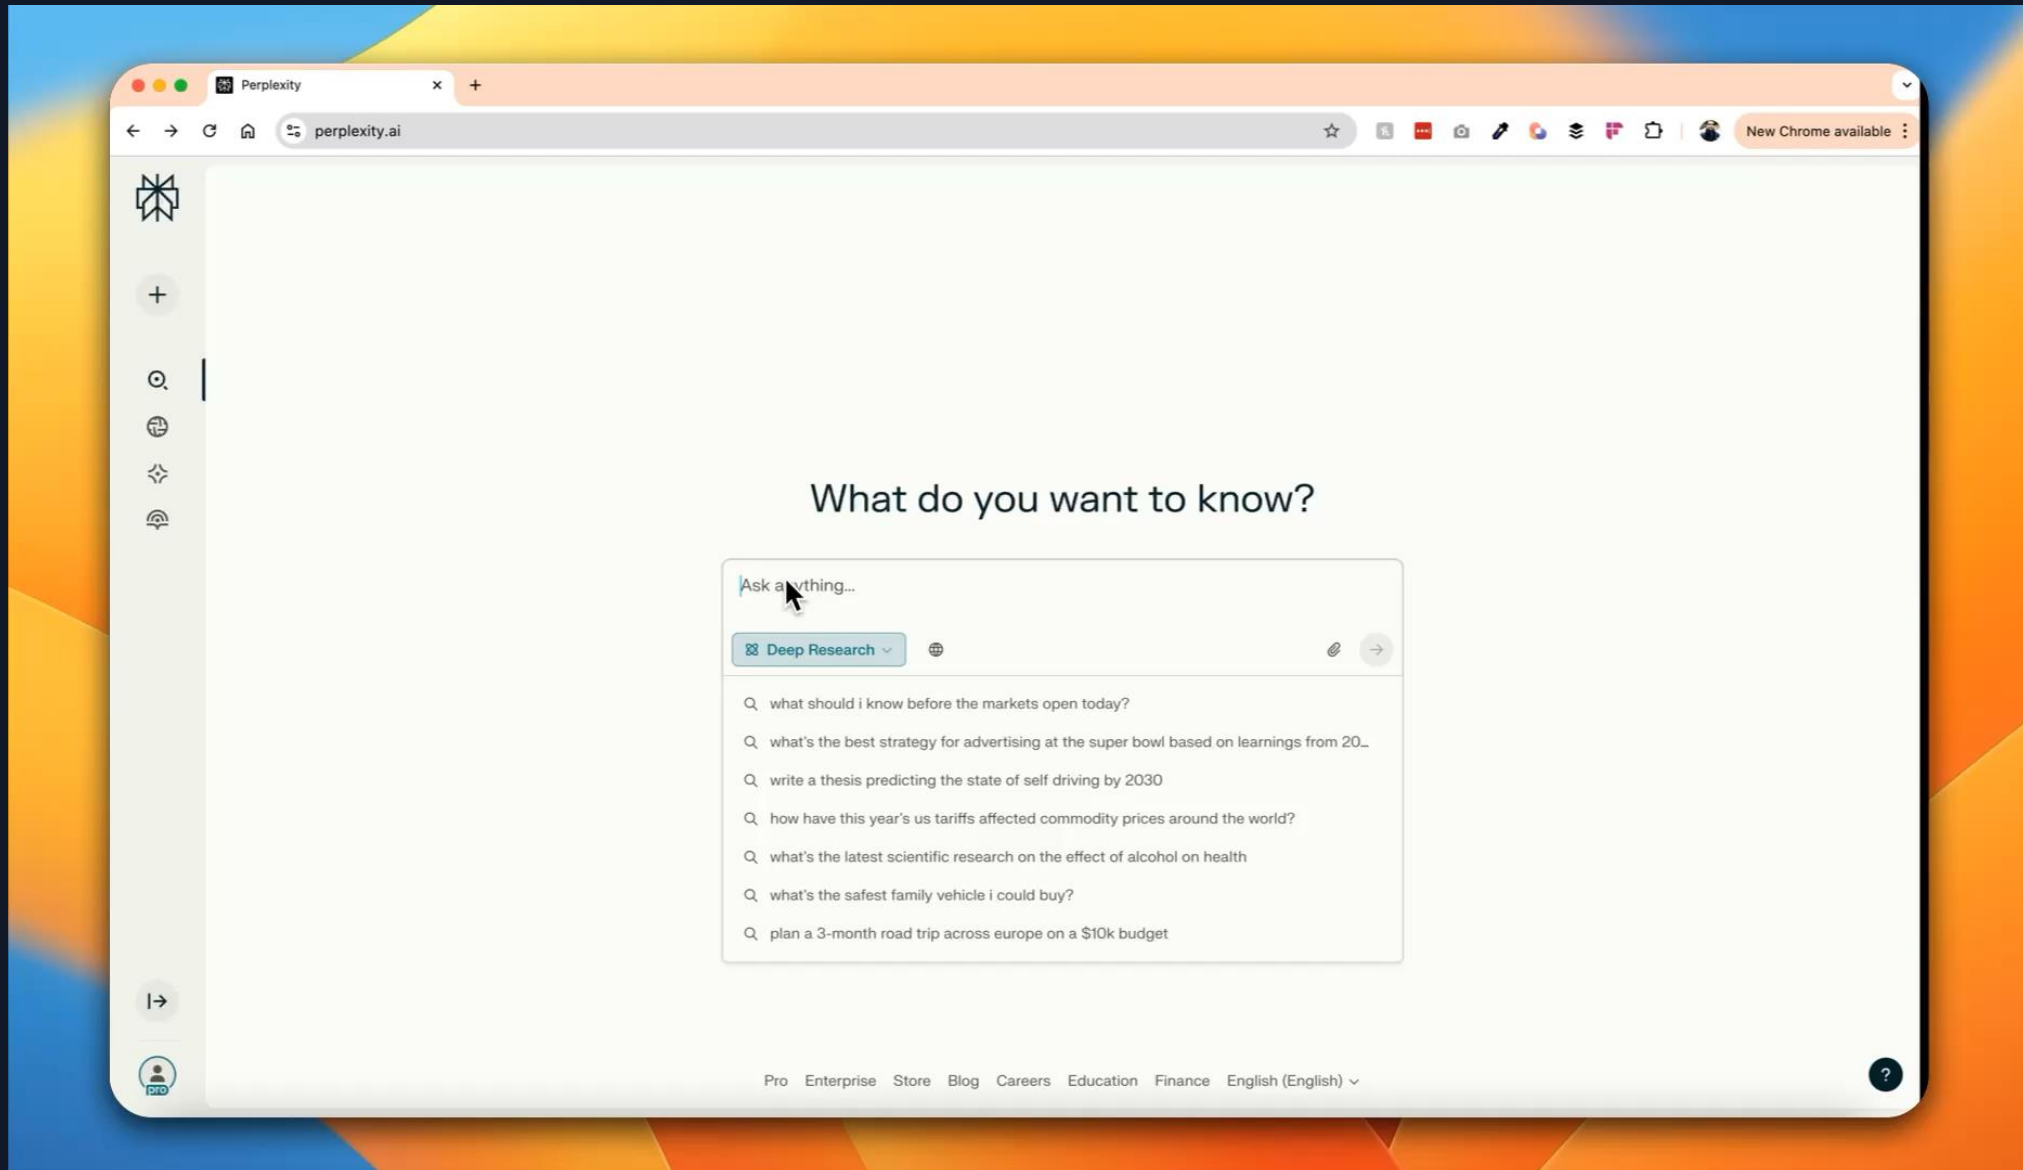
Perplexity

perplexity.ai

New Chrome available

What do you want to know?

Ask a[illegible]ything...

Deep Research

what should i know before the markets open today?

what's the best strategy for advertising at the super bowl based on learnings from 20...

write a thesis predicting the state of self driving by 2030

how have this year's us tariffs affected commodity prices around the world?

what's the latest scientific research on the effect of alcohol on health

what's the safest family vehicle i could buy?

plan a 3-month road trip across europe on a $10k budget

Pro Enterprise Store Blog Careers Education Finance English (English)

pro

?